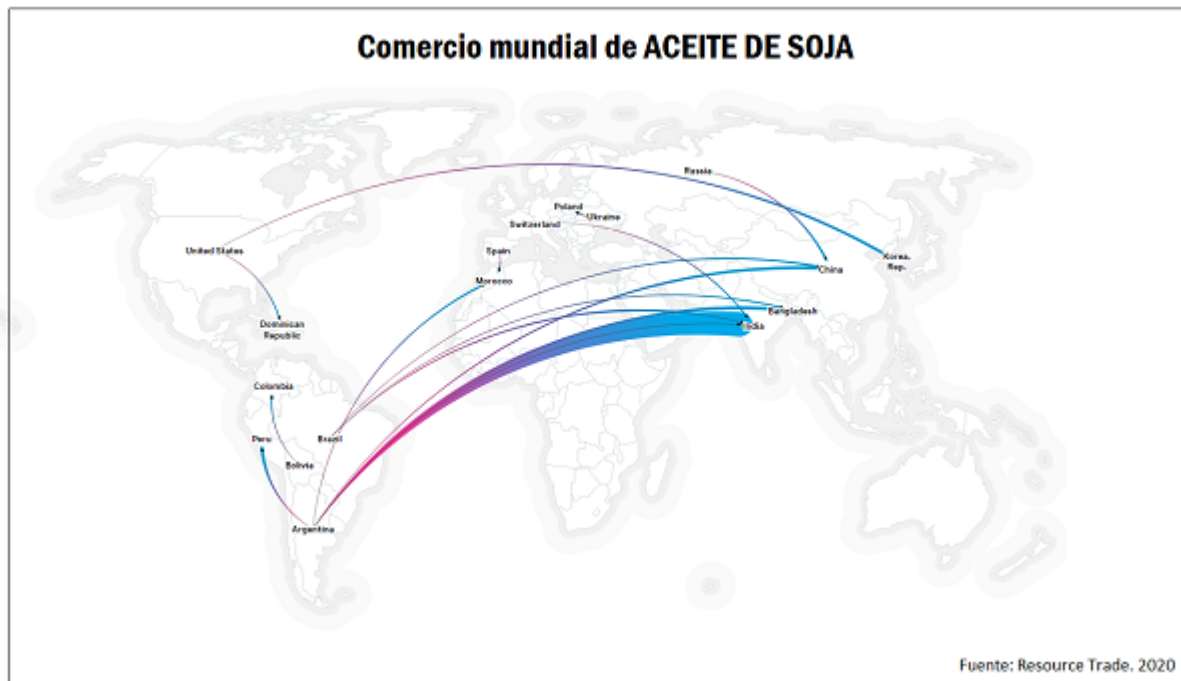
Comercio mundial de ACEITE DE SOJA

Russia

Poland
Ukraine
Switzerland

United States

Spain

Korea, Rep.

China

Morocco

Bangladesh

India

Dominican Republic

Colombia

Peru

Brazil

Bolivia

Argentina

Fuente: Resource Trade. 2020